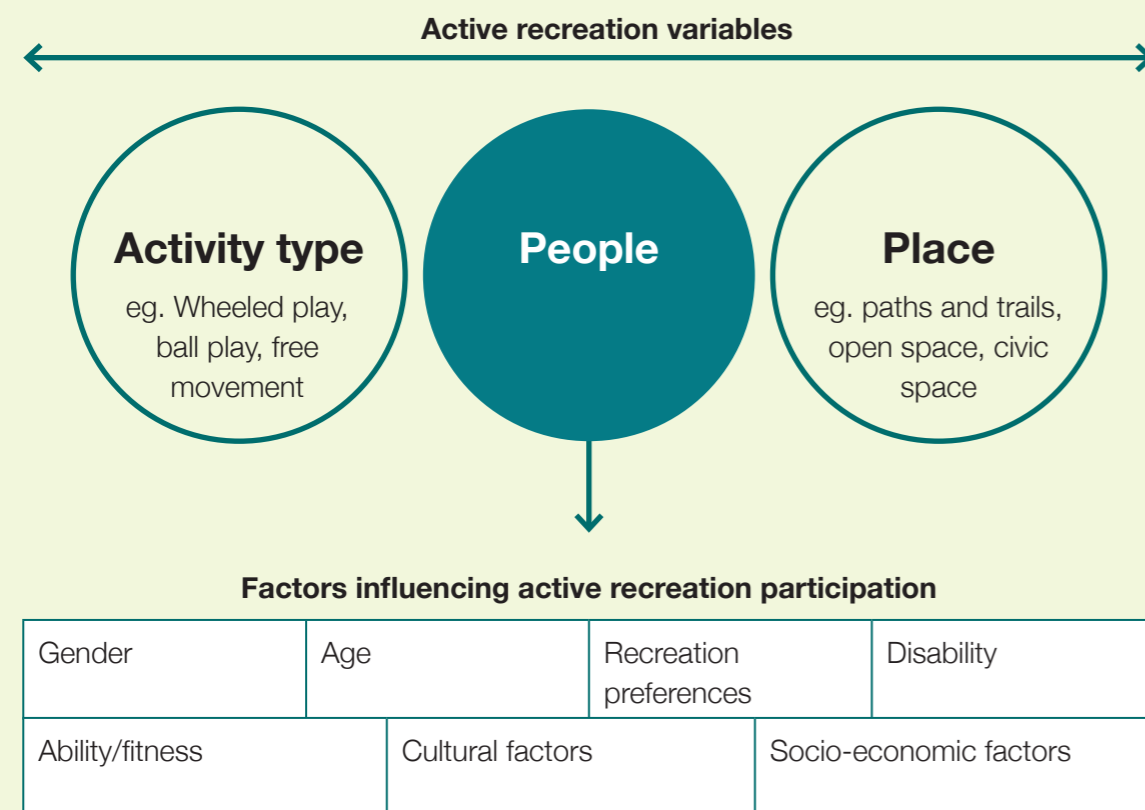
Active recreation variables

Activity type
eg. Wheeled play, ball play, free movement

People

Place
eg. paths and trails, open space, civic space

Factors influencing active recreation participation

| Gender | Age | Recreation preferences | Disability |
|---|---|---|---|

| Ability/fitness | Cultural factors | Socio-economic factors |
|---|---|---|